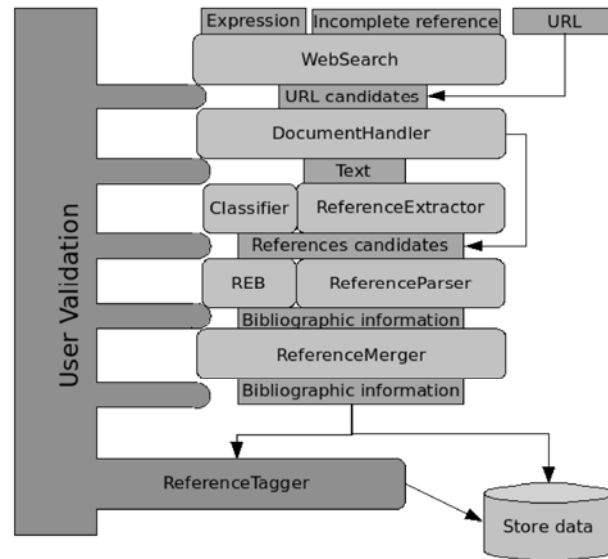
Expression
Incomplete reference
URL
WebSearch
URL candidates
DocumentHandler
Text
Classifier
ReferenceExtractor
References candidates
REB
ReferenceParser
Bibliographic information
ReferenceMerger
Bibliographic information
User Validation
ReferenceTagger
Store data